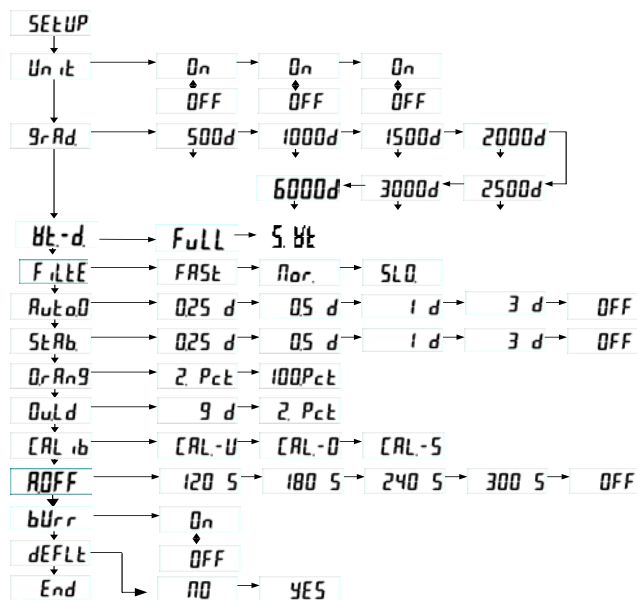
SEtUP

Un it — On — On — On
OFF OFF OFF

9r Ad. — 500d — 1000d — 1500d — 2000d
6000d — 3000d — 2500d

Wt-d. — FuLL — 5. Wt

F iLtE — FASt — Nor. — SLO.

Auto.0 — 0.25 d — 0.5 d — 1 d — 3 d — OFF

StAb. — 0.25 d — 0.5 d — 1 d — 3 d — OFF

0.rAn9 — 2. Pct — 100Pct

0uLd — 9 d — 2. Pct

CAL ib — CAL.-U — CAL.-0 — CAL.-5

AOFF — 120 S — 180 S — 240 S — 300 S — OFF

bUrr — On
OFF

dEFLt

End — NO — YES